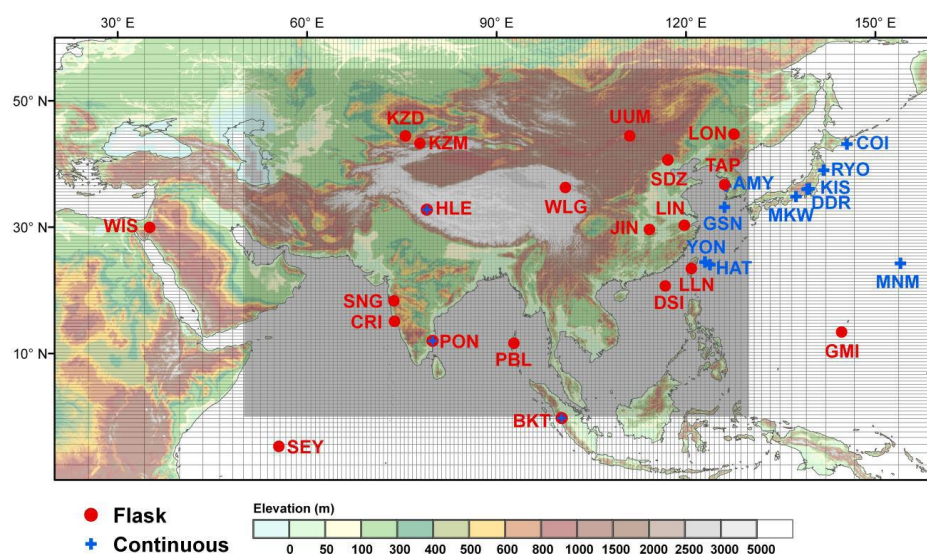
30° E
60° E
90° E
120° E
150° E
50° N
30° N
10° N
KZD
KZM
UUM
LON
COI
SDZ
TAP
RYO
AMY
KIS
WLG
DDR
HLE
MKW
WIS
LIN
GSN
JIN
YON
HAT
MNM
LLN
DSI
SNG
CRI
PON
PBL
GMI
BKT
SEY

Flask
Continuous
Elevation (m)
0 50 100 300 400 500 600 800 1000 1500 2000 2500 3000 5000